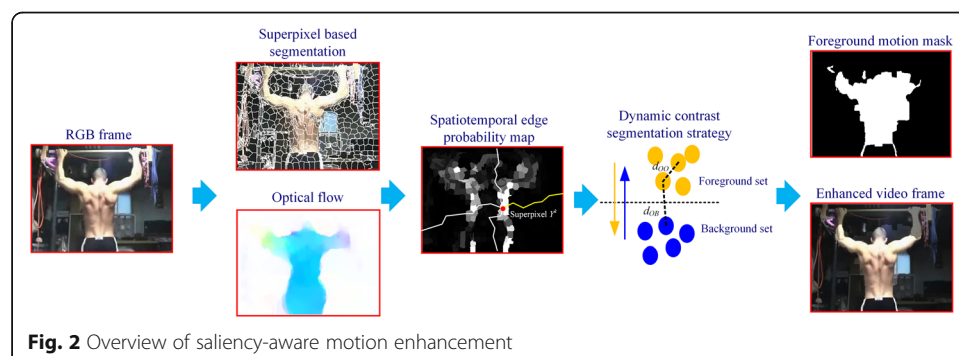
Superpixel based segmentation

Foreground motion mask

RGB frame

Spatiotemporal edge probability map

Dynamic contrast segmentation strategy

$d_{OO}$

Foreground set

$d_{OB}$

Superpixel $1^{st}$

Background set

Optical flow

Enhanced video frame

**Fig. 2** Overview of saliency-aware motion enhancement